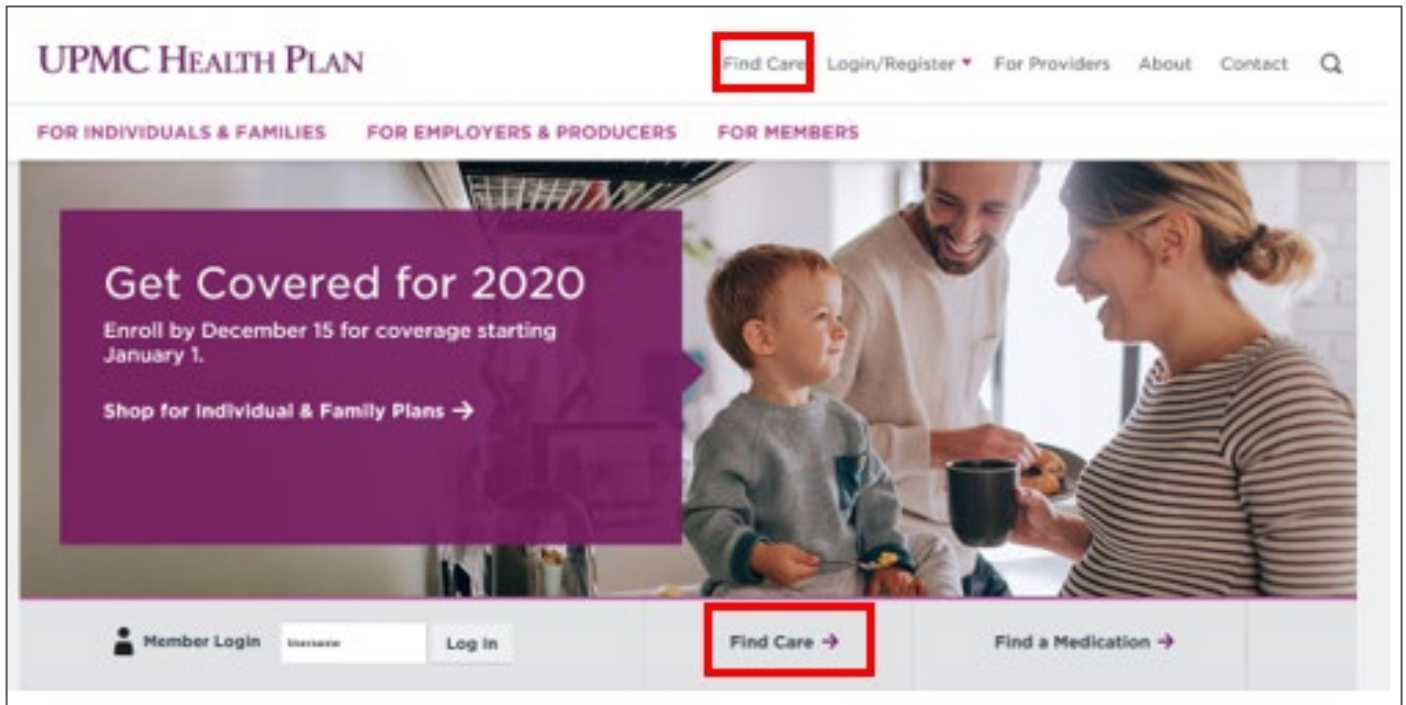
UPMC HEALTH PLAN

Find Care Login/Register ▾ For Providers About Contact

FOR INDIVIDUALS & FAMILIES FOR EMPLOYERS & PRODUCERS FOR MEMBERS

Get Covered for 2020

Enroll by December 15 for coverage starting January 1.

Shop for Individual & Family Plans →

Member Login Username Log In

Find Care →

Find a Medication →